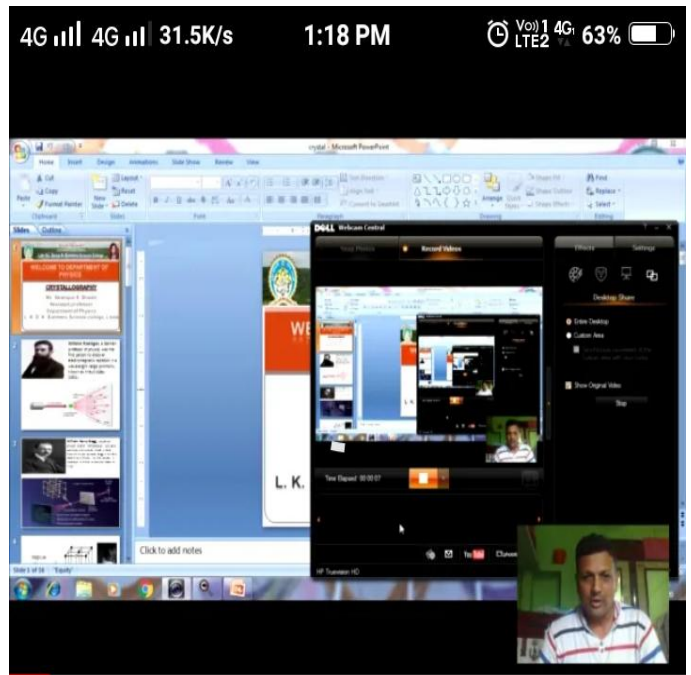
4G 4G 31.5K/s 1:18 PM Vo)) 1 LTE2 4G 63%

crystal - Microsoft PowerPoint

Home Insert Design Animations Slide Show Review View

Cut Copy Format Painter Paste New Slide Layout Reset Delete

Clipboard Slides Font Paragraph Drawing Editing

Find Replace Select

Slides Outline

WELCOME TO DEPARTMENT OF PHYSICS

CRYSTALLOGRAPHY

DELL Webcam Central

Take Photos Record Videos Effects Settings

Desktop Share

Entire Desktop Custom Area

Show Original Video

Stop

Time Elapsed: 00:00:07

WE

L. K.

Click to add notes

Slide 1 of 14 "Equity"

HP Truevision HD

YouTube